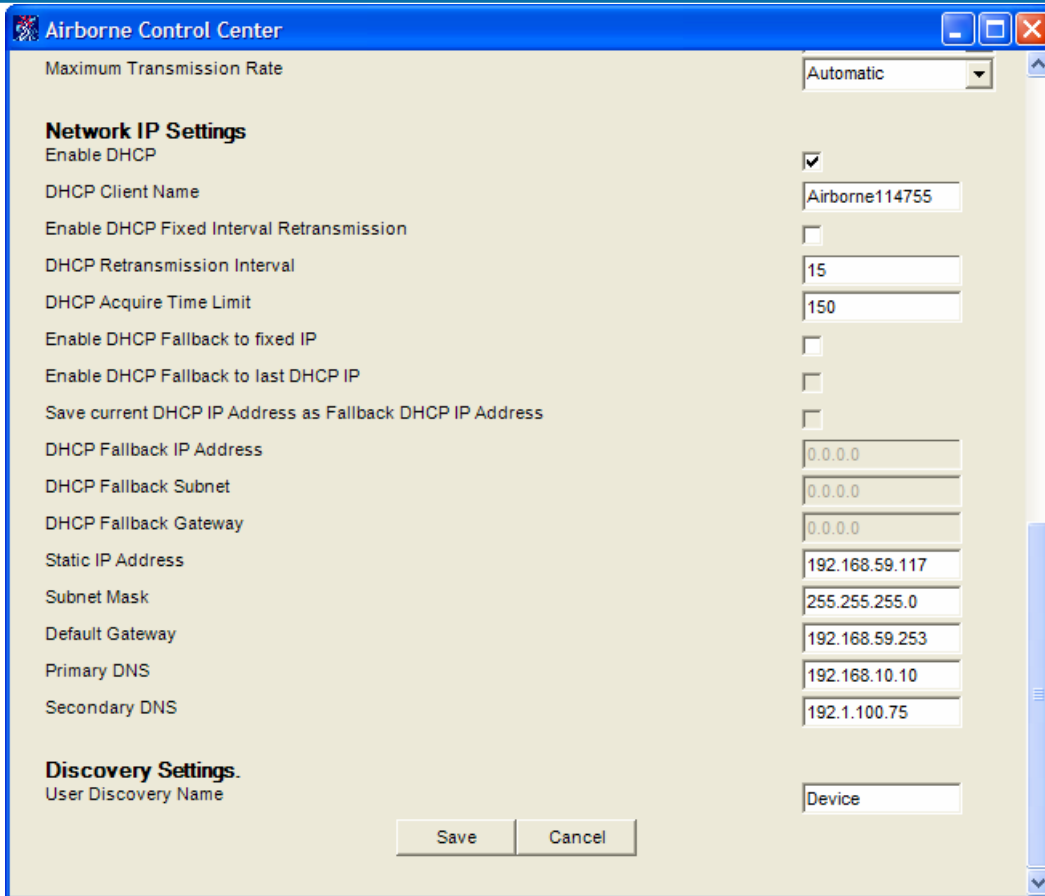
Airborne Control Center

Maximum Transmission Rate
Automatic

Network IP Settings
Enable DHCP
DHCP Client Name
Airborne114755
Enable DHCP Fixed Interval Retransmission
DHCP Retransmission Interval
15
DHCP Acquire Time Limit
150
Enable DHCP Fallback to fixed IP
Enable DHCP Fallback to last DHCP IP
Save current DHCP IP Address as Fallback DHCP IP Address
DHCP Fallback IP Address
0.0.0.0
DHCP Fallback Subnet
0.0.0.0
DHCP Fallback Gateway
0.0.0.0
Static IP Address
192.168.59.117
Subnet Mask
255.255.255.0
Default Gateway
192.168.59.253
Primary DNS
192.168.10.10
Secondary DNS
192.1.100.75

Discovery Settings.
User Discovery Name
Device

Save
Cancel